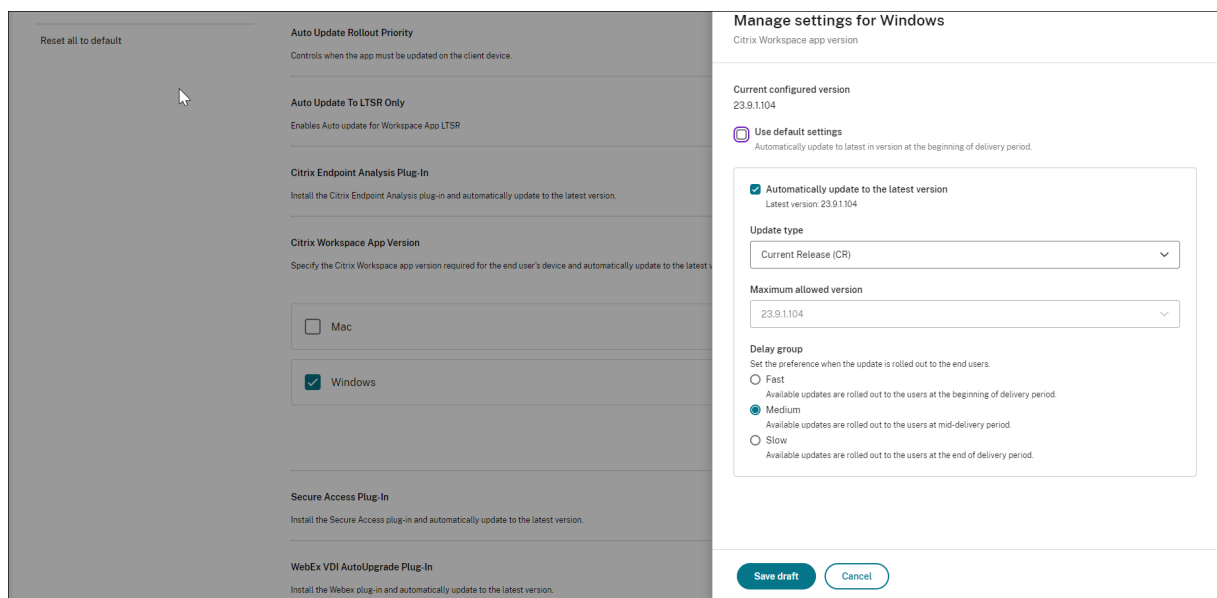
Reset all to default

Auto Update Rollout Priority
Controls when the app must be updated on the client device.

Auto Update To LTSR Only
Enables Auto update for Workspace App LTSR

Citrix Endpoint Analysis Plug-In
Install the Citrix Endpoint Analysis plug-in and automatically update to the latest version.

Citrix Workspace App Version
Specify the Citrix Workspace app version required for the end user's device and automatically update to the latest v

Mac

Windows

Secure Access Plug-In
Install the Secure Access plug-in and automatically update to the latest version.

WebEx VDI AutoUpgrade Plug-In
Install the Webex plug-in and automatically update to the latest version.

Manage settings for Windows
Citrix Workspace app version

Current configured version
23.9.1.104

Use default settings
Automatically update to latest in version at the beginning of delivery period.

Automatically update to the latest version
Latest version: 23.9.1.104

Update type
Current Release (CR)

Maximum allowed version
23.9.1.104

Delay group
Set the preference when the update is rolled out to the end users.
Fast
Available updates are rolled out to the users at the beginning of delivery period.
Medium
Available updates are rolled out to the users at mid-delivery period.
Slow
Available updates are rolled out to the users at the end of delivery period.

Save draft
Cancel